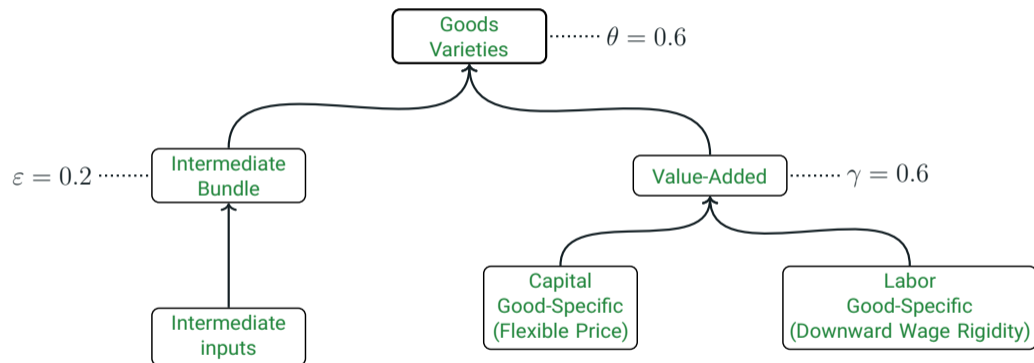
Goods Varieties $\theta = 0.6$

$\varepsilon = 0.2$ Intermediate Bundle

Value-Added $\gamma = 0.6$

Intermediate inputs

Capital Good-Specific (Flexible Price)

Labor Good-Specific (Downward Wage Rigidity)